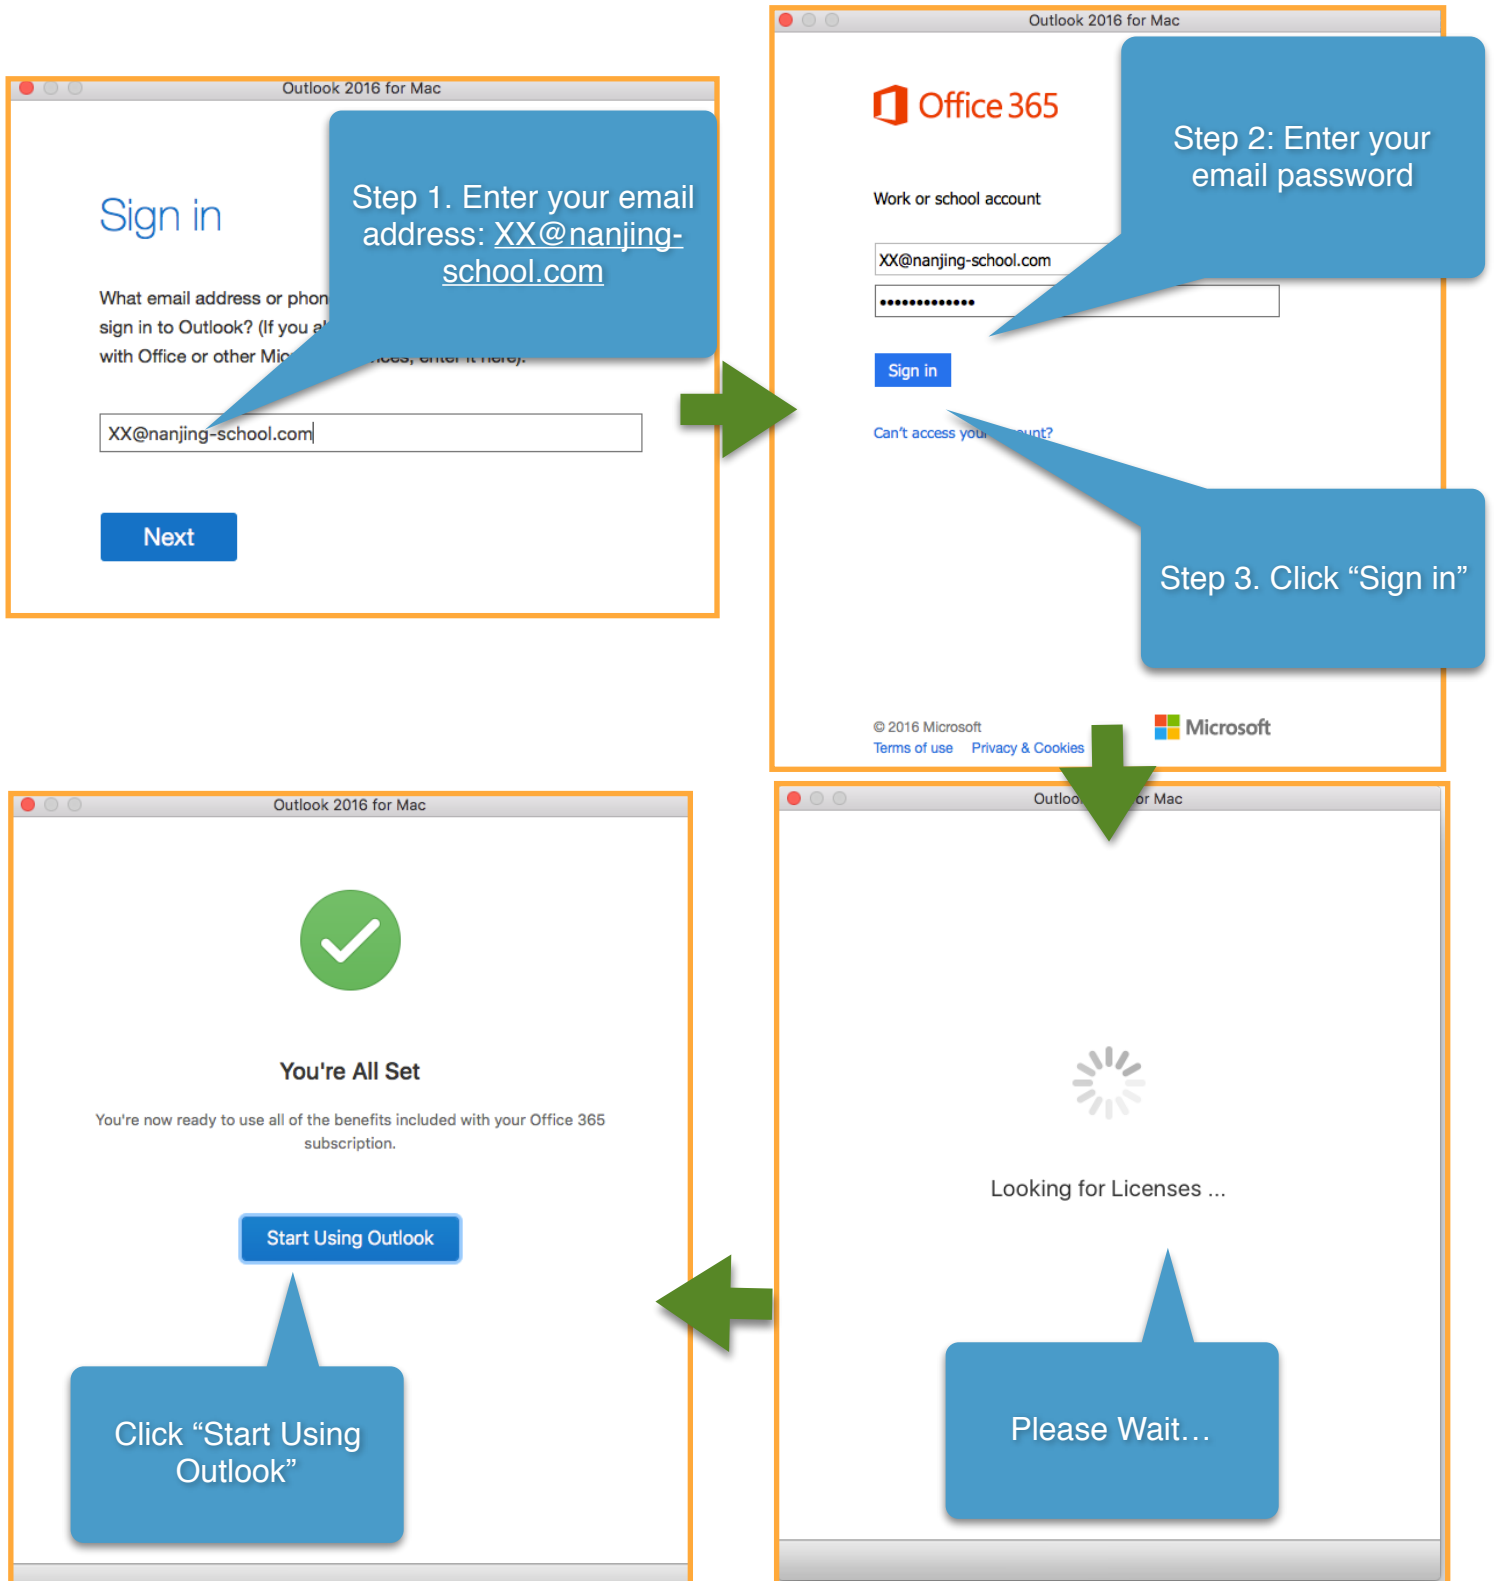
Outlook 2016 for Mac

Sign in

Step 1. Enter your email address: XX@nanjing-school.com

What email address or phon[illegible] sign in to Outlook? (If you a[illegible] with Office or other Mi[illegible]

XX@nanjing-school.com

Next

Outlook 2016 for Mac

Office 365

Step 2: Enter your email password

Work or school account

XX@nanjing-school.com

•••••••••••••

Sign in

Can't access you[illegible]unt?

Step 3. Click “Sign in”

© 2016 Microsoft
Terms of use Privacy & Cookies

Microsoft

Outlook 2016 for Mac

You're All Set

You're now ready to use all of the benefits included with your Office 365 subscription.

Start Using Outlook

Click “Start Using Outlook”

Outloo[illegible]or Mac

Looking for Licenses ...

Please Wait…